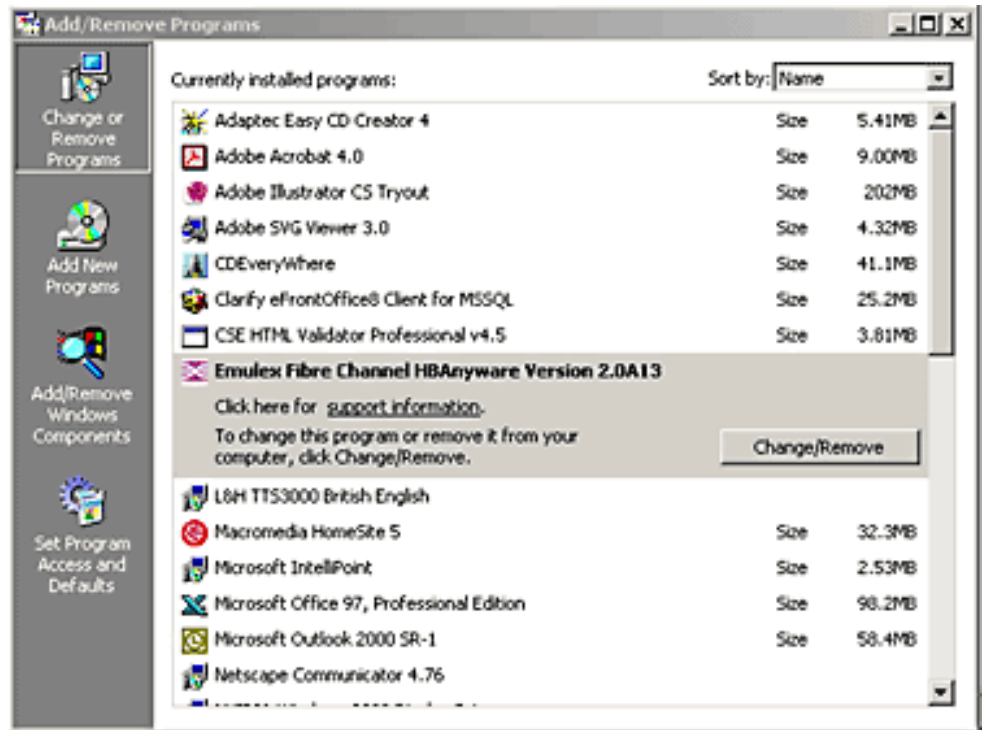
Add/Remove Programs

Change or Remove Programs

Add New Programs

Add/Remove Windows Components

Set Program Access and Defaults

Currently installed programs:

Sort by: Name

| | | |
|---|---|---|
| Adaptec Easy CD Creator 4 | Size | 5.41MB |
| Adobe Acrobat 4.0 | Size | 9.00MB |
| Adobe Illustrator CS Tryout | Size | 202MB |
| Adobe SVG Viewer 3.0 | Size | 4.32MB |
| CDEveryWhere | Size | 41.1MB |
| Clarify eFrontOffice8 Client for MSSQL | Size | 25.2MB |
| CSE HTML Validator Professional v4.5 | Size | 3.81MB |

Emulex Fibre Channel HBAnyware Version 2.0A13

Click here for support information.

To change this program or remove it from your computer, click Change/Remove.

Change/Remove

| | | |
|---|---|---|
| L&H TTS3000 British English | | |
| Macromedia HomeSite 5 | Size | 32.3MB |
| Microsoft IntelliPoint | Size | 2.53MB |
| Microsoft Office 97, Professional Edition | Size | 98.2MB |
| Microsoft Outlook 2000 SR-1 | Size | 58.4MB |
| Netscape Communicator 4.76 | | |

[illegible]